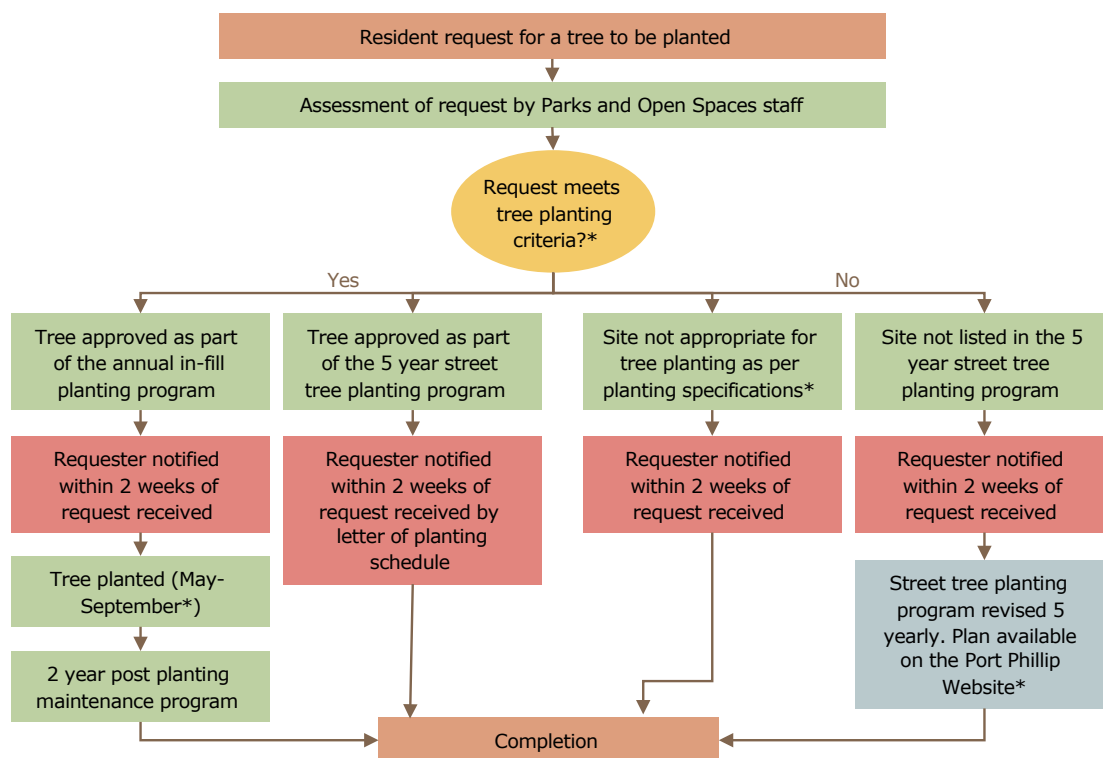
Resident request for a tree to be planted

Assessment of request by Parks and Open Spaces staff

Request meets tree planting criteria?*

Yes

No

Tree approved as part of the annual in-fill planting program

Requester notified within 2 weeks of request received

Tree planted (May-September*)

2 year post planting maintenance program

Tree approved as part of the 5 year street tree planting program

Requester notified within 2 weeks of request received by letter of planting schedule

Site not appropriate for tree planting as per planting specifications*

Requester notified within 2 weeks of request received

Site not listed in the 5 year street tree planting program

Requester notified within 2 weeks of request received

Street tree planting program revised 5 yearly. Plan available on the Port Phillip Website*

Completion